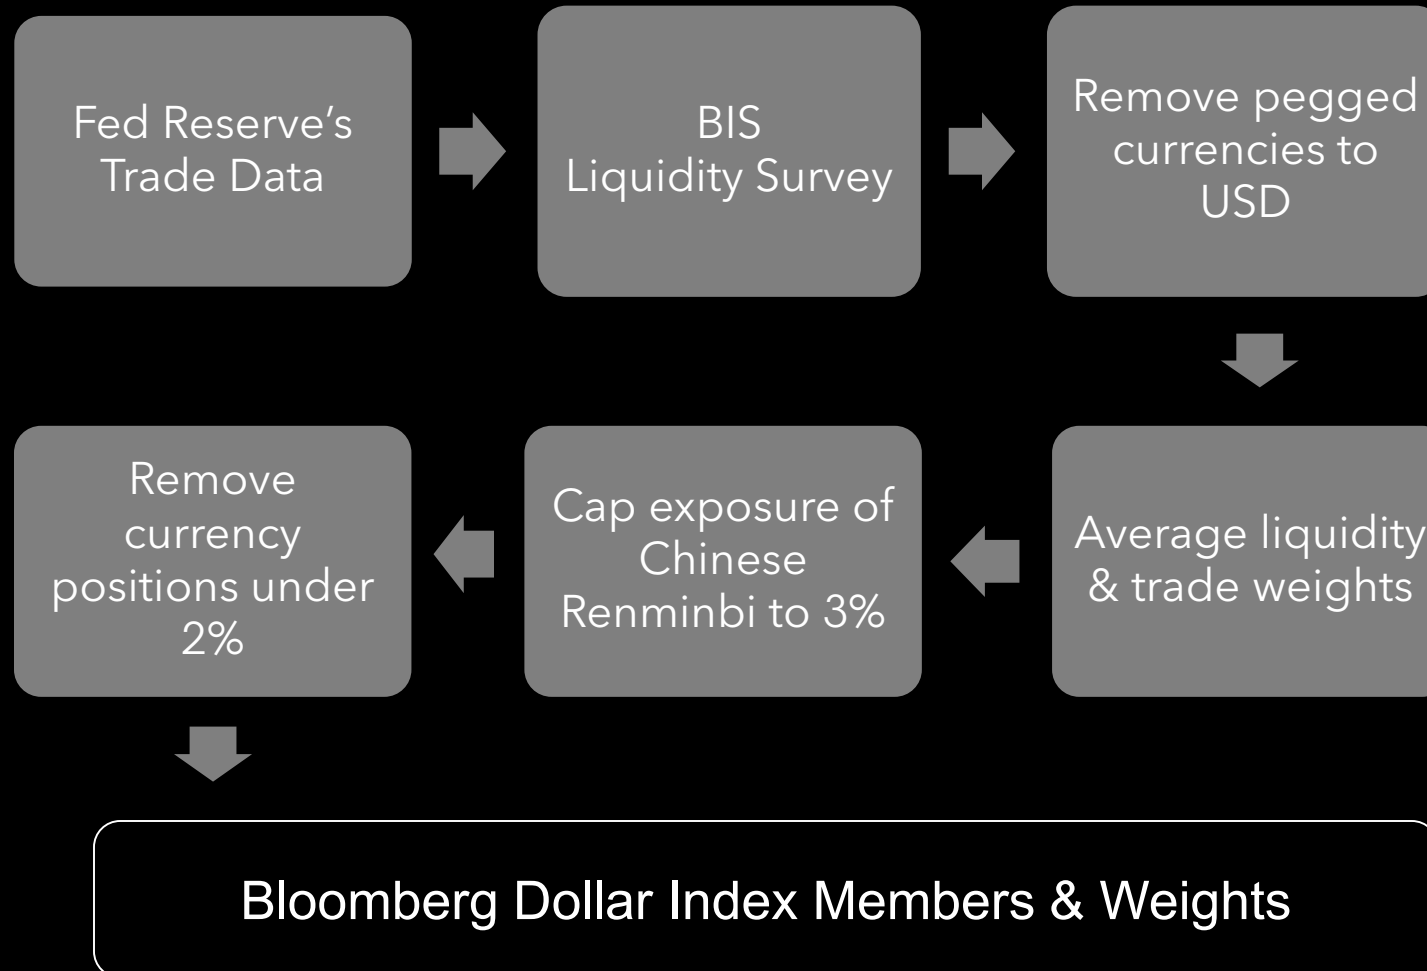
Fed Reserve's Trade Data

BIS Liquidity Survey

Remove pegged currencies to USD

Average liquidity & trade weights

Cap exposure of Chinese Renminbi to 3%

Remove currency positions under 2%

Bloomberg Dollar Index Members & Weights